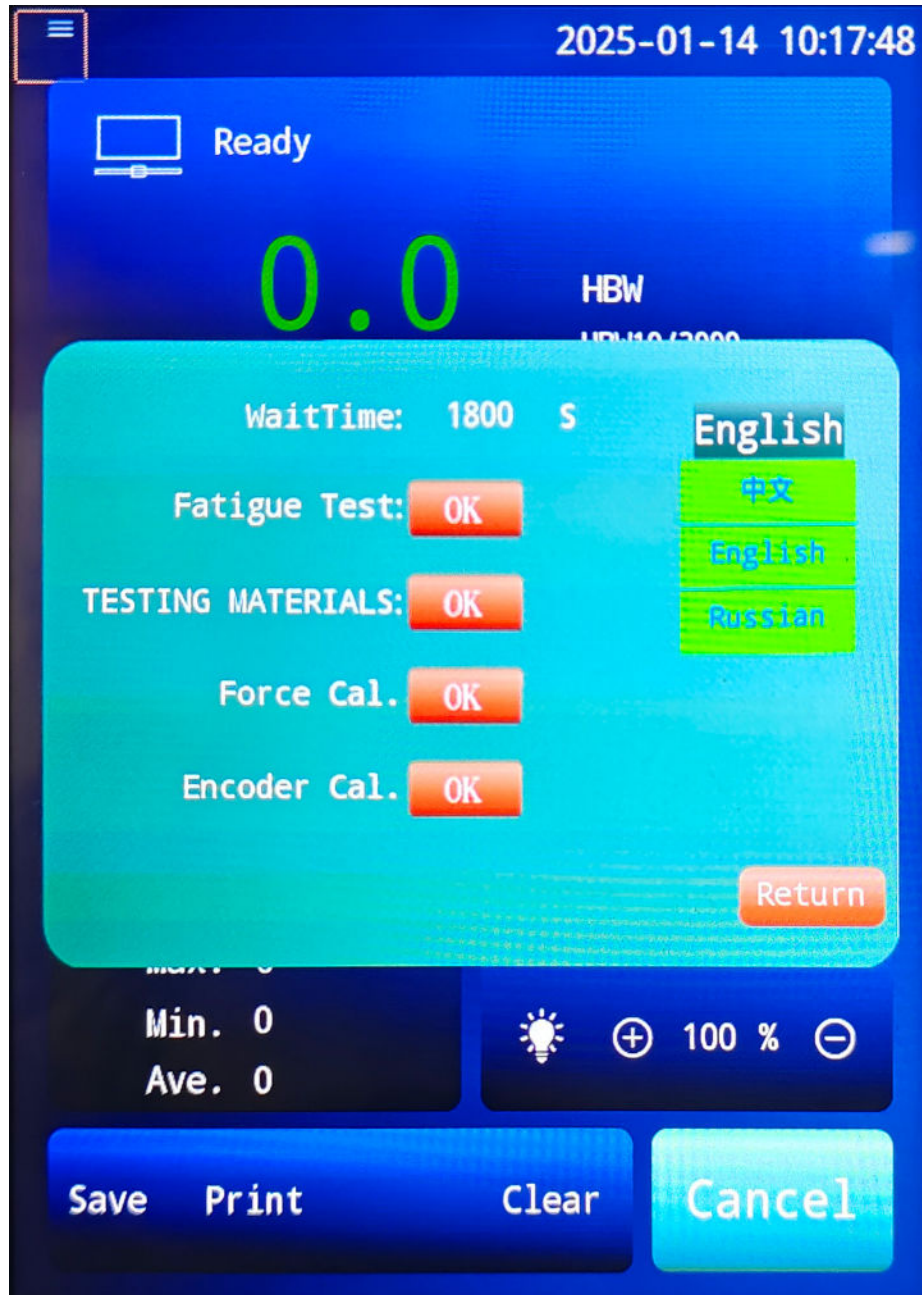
2025-01-14 10:17:48

Ready

0.0

HBW

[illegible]

WaitTime: 1800 S

English

中文

English

Russian

Fatigue Test: OK

TESTING MATERIALS: OK

Force Cal. OK

Encoder Cal. OK

Return

Max. 0

Min. 0

Ave. 0

100 %

Save Print Clear

Cancel